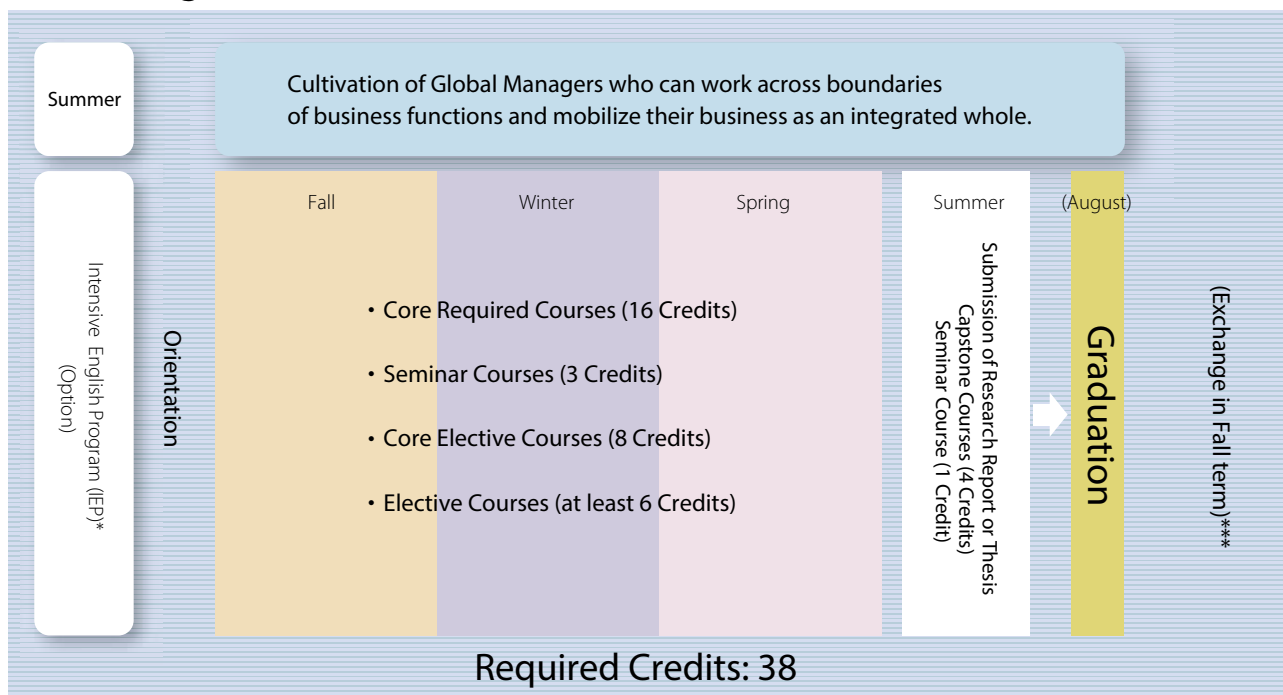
Summer

Cultivation of Global Managers who can work across boundaries of business functions and mobilize their business as an integrated whole.

Intensive English Program (IEP)*
(Option)

Orientation

Fall

Winter

Spring

・Core Required Courses (16 Credits)

・Seminar Courses (3 Credits)

・Core Elective Courses (8 Credits)

・Elective Courses (at least 6 Credits)

Summer

Submission of Research Report or Thesis
Capstone Courses (4 Credits)
Seminar Course (1 Credit)

(August)

Graduation

(Exchange in Fall term)***

Required Credits: 38